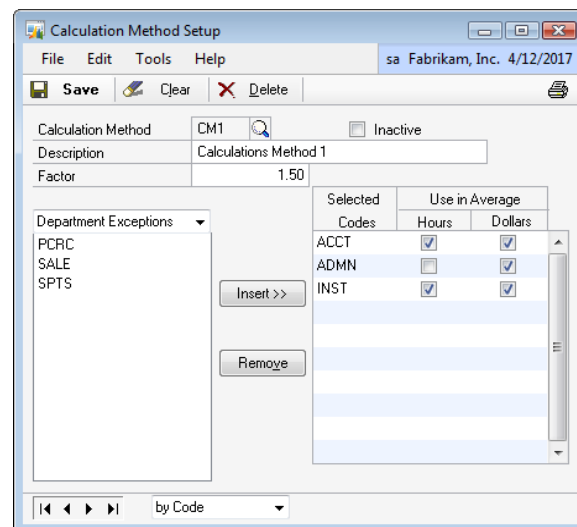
Calculation Method Setup

File Edit Tools Help sa Fabrikam, Inc. 4/12/2017

Save Clear Delete

Calculation Method CM1 Inactive

Description Calculations Method 1

Factor 1.50

Department Exceptions

PCRC
SALE
SPTS

Insert >>

Remove

| Selected Codes | Use in Average Hours | Use in Average Dollars |
|---|---|---|
| ACCT | ☑ | ☑ |
| ADMN | ☐ | ☑ |
| INST | ☑ | ☑ |

by Code